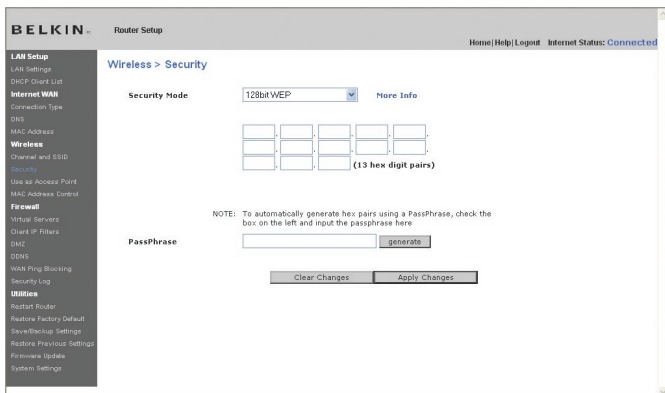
BELKIN

Router Setup

Home | Help | Logout Internet Status: Connected

LAN Setup
LAN Settings
DHCP Client List
Internet WAN
Connection Type
DNS
MAC Address
Wireless
Channel and SSID
Security
Use as Access Point
MAC Address Control
Firewall
Virtual Servers
Client IP Filters
DMZ
DDNS
WAN Ping Blocking
Security Log
Utilities
Restart Router
Restore Factory Default
Save/Backup Settings
Restore Previous Settings
Firmware Update
System Settings

Wireless > Security

Security Mode 128bit WEP More Info

(13 hex digit pairs)

NOTE: To automatically generate hex pairs using a PassPhrase, check the box on the left and input the passphrase here

PassPhrase generate

Clear Changes Apply Changes